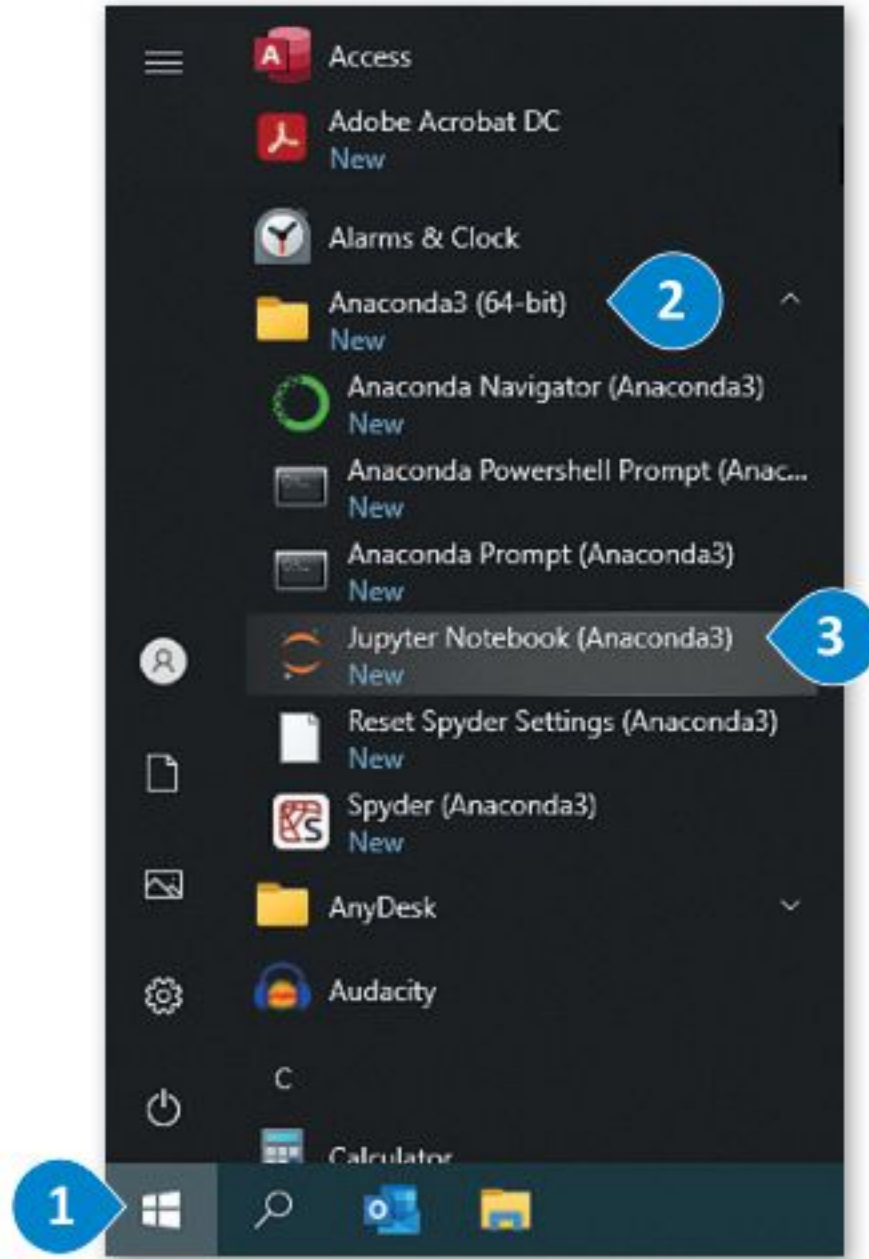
Access

Adobe Acrobat DC
New

Alarms & Clock

Anaconda3 (64-bit)
New

2

Anaconda Navigator (Anaconda3)
New

Anaconda Powershell Prompt (Anac...
New

Anaconda Prompt (Anaconda3)
New

Jupyter Notebook (Anaconda3)
New

3

Reset Spyder Settings (Anaconda3)
New

Spyder (Anaconda3)
New

AnyDesk

Audacity

C

Calculator

1